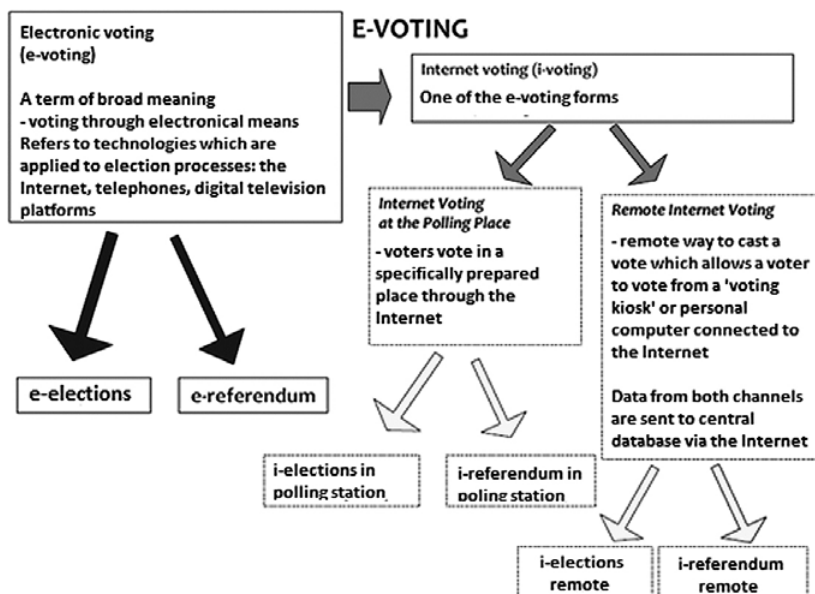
E-VOTING

Electronic voting (e-voting)

A term of broad meaning
- voting through electronical means
Refers to technologies which are applied to election processes: the Internet, telephones, digital television platforms

Internet voting (i-voting)
One of the e-voting forms

Internet Voting at the Polling Place
- voters vote in a specifically prepared place through the Internet

Remote Internet Voting
- remote way to cast a vote which allows a voter to vote from a 'voting kiosk' or personal computer connected to the Internet

Data from both channels are sent to central database via the Internet

e-elections

e-referendum

i-elections in polling station

i-referendum in poling station

i-elections remote

i-referendum remote